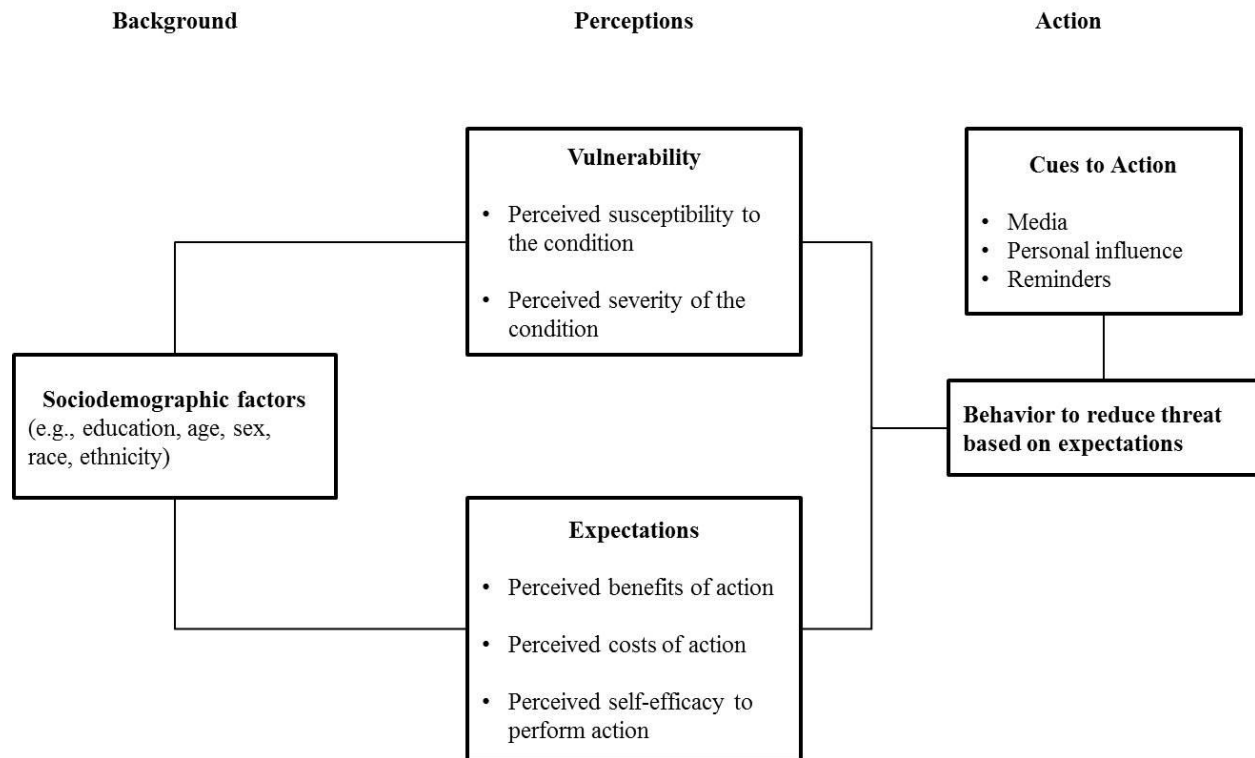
Background

Perceptions

Action

Vulnerability

- Perceived susceptibility to the condition
- Perceived severity of the condition

Cues to Action

- Media
- Personal influence
- Reminders

Sociodemographic factors
(e.g., education, age, sex, race, ethnicity)

Behavior to reduce threat based on expectations

Expectations

- Perceived benefits of action
- Perceived costs of action
- Perceived self-efficacy to perform action